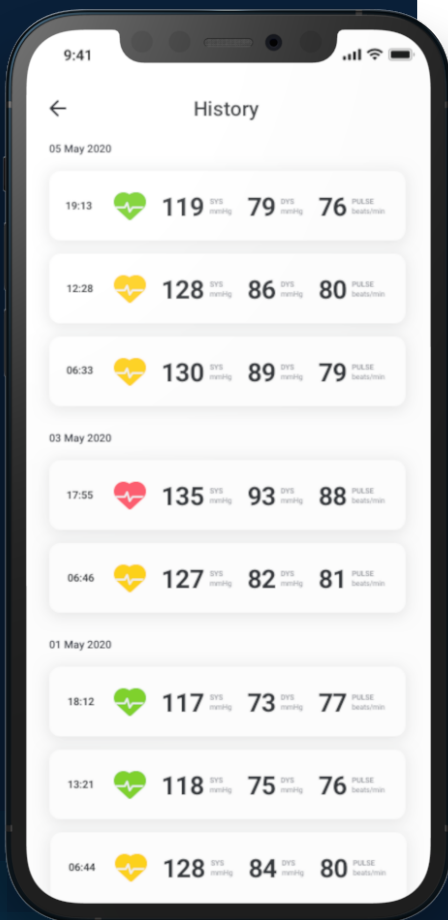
9:41

History

05 May 2020

19:13 119 SYS mmHg 79 DYS mmHg 76 PULSE beats/min

12:28 128 SYS mmHg 86 DYS mmHg 80 PULSE beats/min

06:33 130 SYS mmHg 89 DYS mmHg 79 PULSE beats/min

03 May 2020

17:55 135 SYS mmHg 93 DYS mmHg 88 PULSE beats/min

06:46 127 SYS mmHg 82 DYS mmHg 81 PULSE beats/min

01 May 2020

18:12 117 SYS mmHg 73 DYS mmHg 77 PULSE beats/min

13:21 118 SYS mmHg 75 DYS mmHg 76 PULSE beats/min

06:44 128 SYS mmHg 84 DYS mmHg 80 PULSE beats/min